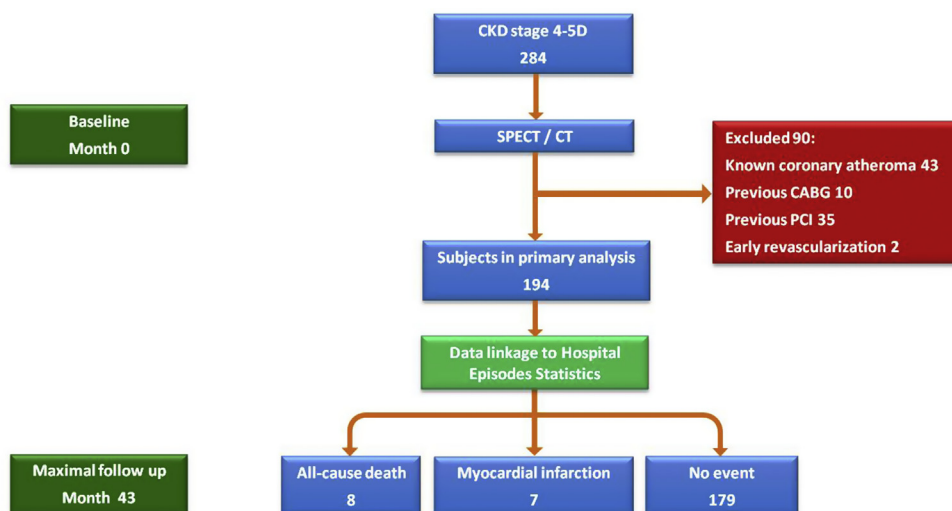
CKD stage 4-5D
284

Baseline
Month 0

SPECT / CT

Excluded 90:
Known coronary atheroma 43
Previous CABG 10
Previous PCI 35
Early revascularization 2

Subjects in primary analysis
194

Data linkage to Hospital Episodes Statistics

Maximal follow up
Month 43

All-cause death
8

Myocardial infarction
7

No event
179